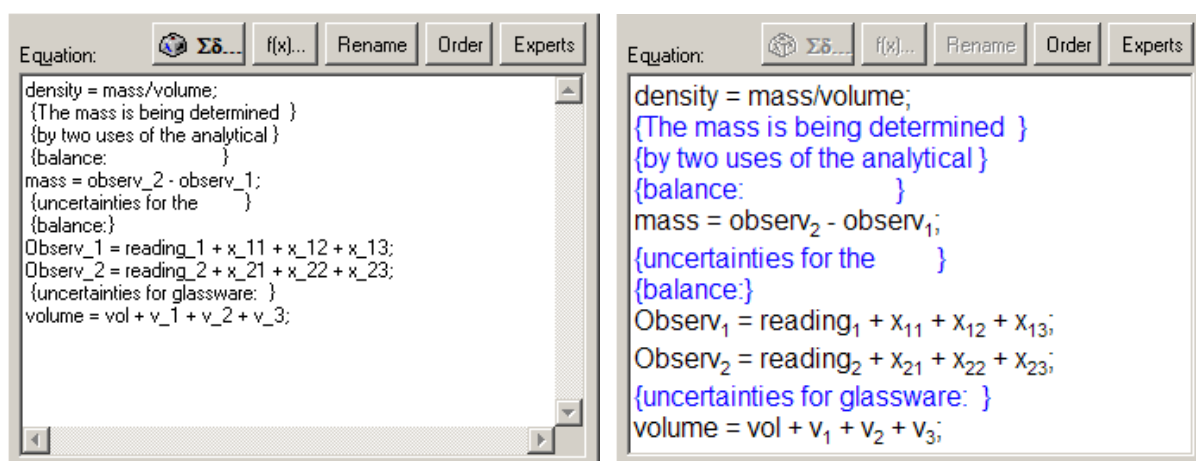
Equation: Σδ... f(x)... Rename Order Experts

density = mass/volume;
{The mass is being determined }
{by two uses of the analytical }
{balance: }
mass = observ_2 - observ_1;
{uncertainties for the }
{balance:}
Observ_1 = reading_1 + x_11 + x_12 + x_13;
Observ_2 = reading_2 + x_21 + x_22 + x_23;
{uncertainties for glassware: }
volume = vol + v_1 + v_2 + v_3;

Equation: Σδ... f(x)... Rename Order Experts

density = mass/volume;
{The mass is being determined }
{by two uses of the analytical }
{balance: }
mass = $observ_2$ - $observ_1$;
{uncertainties for the }
{balance:}
$Observ_1$ = $reading_1$ + $x_{11}$ + $x_{12}$ + $x_{13}$;
$Observ_2$ = $reading_2$ + $x_{21}$ + $x_{22}$ + $x_{23}$;
{uncertainties for glassware: }
volume = vol + $v_1$ + $v_2$ + $v_3$;